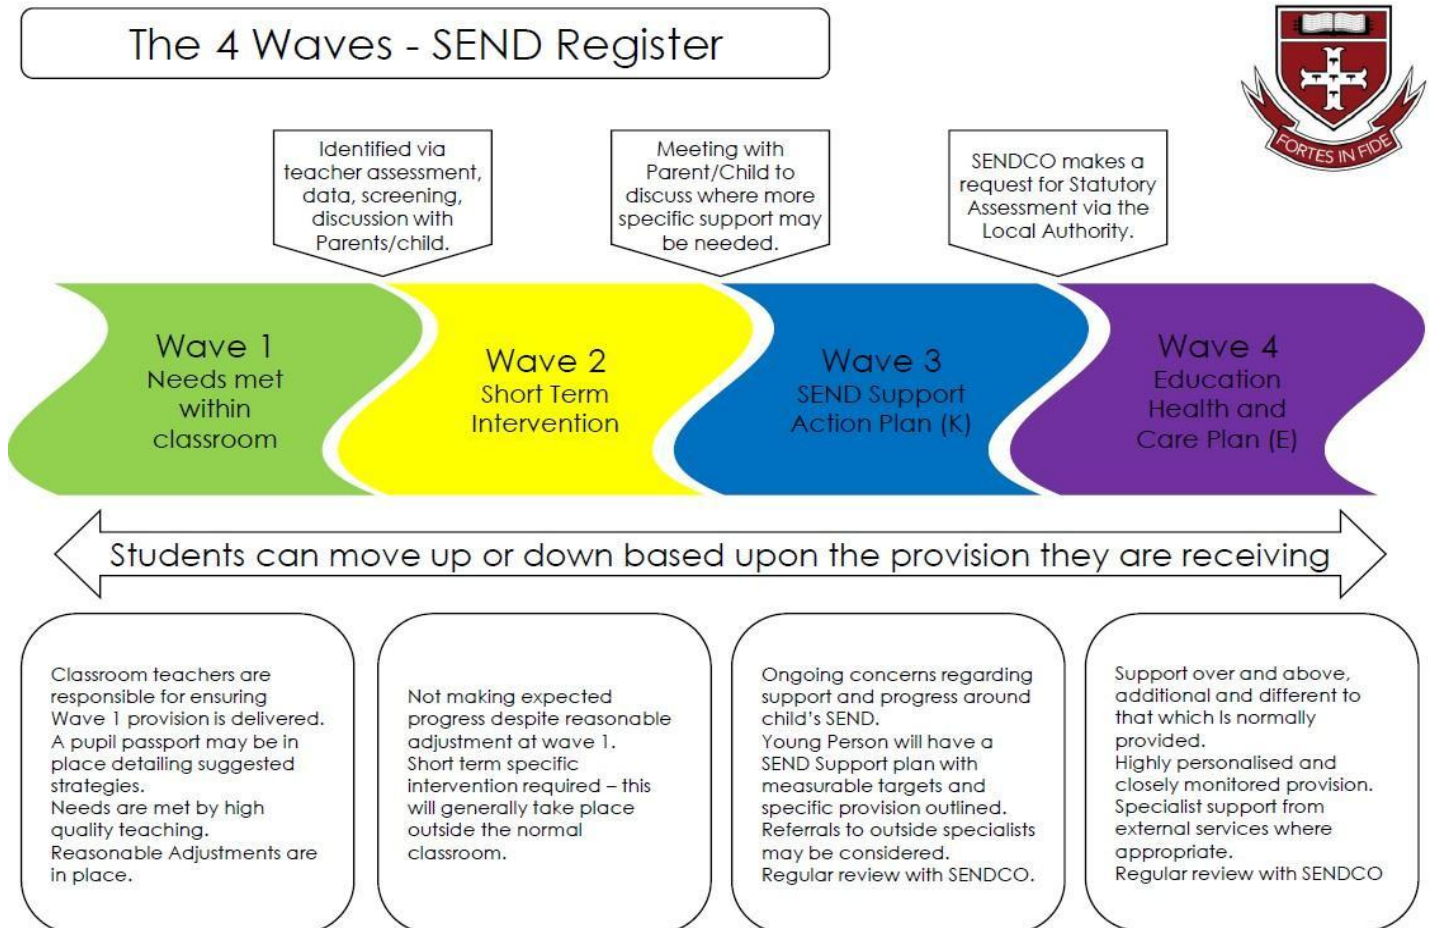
The 4 Waves - SEND Register

FORTES IN FIDE

Identified via teacher assessment, data, screening, discussion with Parents/child.

Meeting with Parent/Child to discuss where more specific support may be needed.

SENDCO makes a request for Statutory Assessment via the Local Authority.

Wave 1
Needs met within classroom

Wave 2
Short Term Intervention

Wave 3
SEND Support Action Plan (K)

Wave 4
Education Health and Care Plan (E)

Students can move up or down based upon the provision they are receiving

Classroom teachers are responsible for ensuring Wave 1 provision is delivered.
A pupil passport may be in place detailing suggested strategies.
Needs are met by high quality teaching.
Reasonable Adjustments are in place.

Not making expected progress despite reasonable adjustment at wave 1.
Short term specific intervention required – this will generally take place outside the normal classroom.

Ongoing concerns regarding support and progress around child's SEND.
Young Person will have a SEND Support plan with measurable targets and specific provision outlined.
Referrals to outside specialists may be considered.
Regular review with SENDCO.

Support over and above, additional and different to that which Is normally provided.
Highly personalised and closely monitored provision.
Specialist support from external services where appropriate.
Regular review with SENDCO